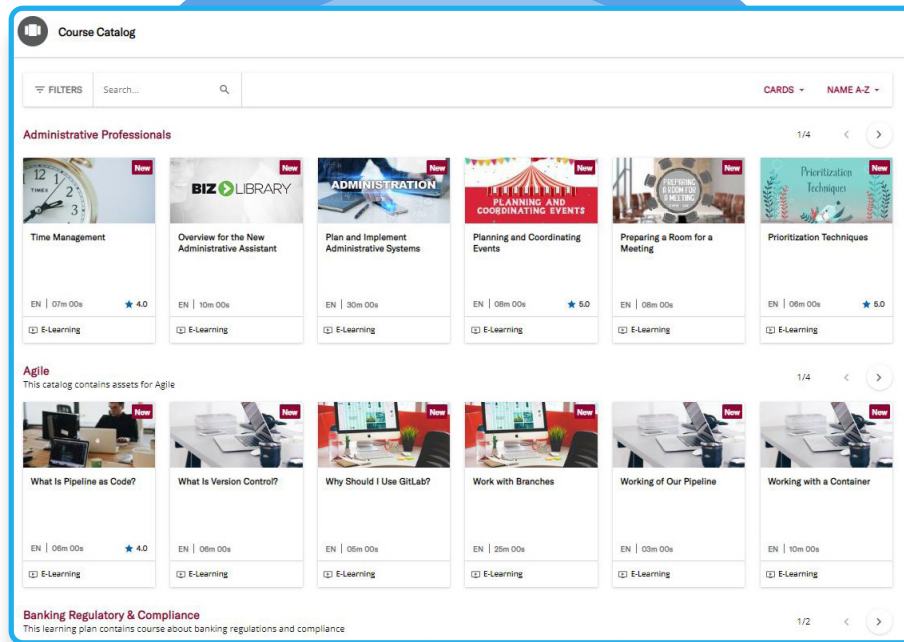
Course Catalog

FILTERS Search...

CARDS NAME A-Z

Administrative Professionals

1/4

New
Time Management
EN | 07m 00s ★ 4.0
E-Learning

New
BIZ LIBRARY
Overview for the New Administrative Assistant
EN | 10m 00s
E-Learning

New
ADMINISTRATION
Plan and Implement Administrative Systems
EN | 30m 00s
E-Learning

New
PLANNING AND COORDINATING EVENTS
Planning and Coordinating Events
EN | 08m 00s ★ 5.0
E-Learning

New
PREPARING A ROOM FOR A MEETING
Preparing a Room for a Meeting
EN | 08m 00s
E-Learning

New
Prioritization Techniques
Prioritization Techniques
EN | 06m 00s ★ 5.0
E-Learning

Agile
This catalog contains assets for Agile

1/4

New
What Is Pipeline as Code?
EN | 06m 00s ★ 4.0
E-Learning

New
What Is Version Control?
EN | 06m 00s
E-Learning

New
Why Should I Use GitLab?
EN | 05m 00s
E-Learning

New
Work with Branches
EN | 25m 00s
E-Learning

New
Working of Our Pipeline
EN | 03m 00s
E-Learning

New
Working with a Container
EN | 10m 00s
E-Learning

Banking Regulatory & Compliance
This learning plan contains course about banking regulations and compliance

1/2